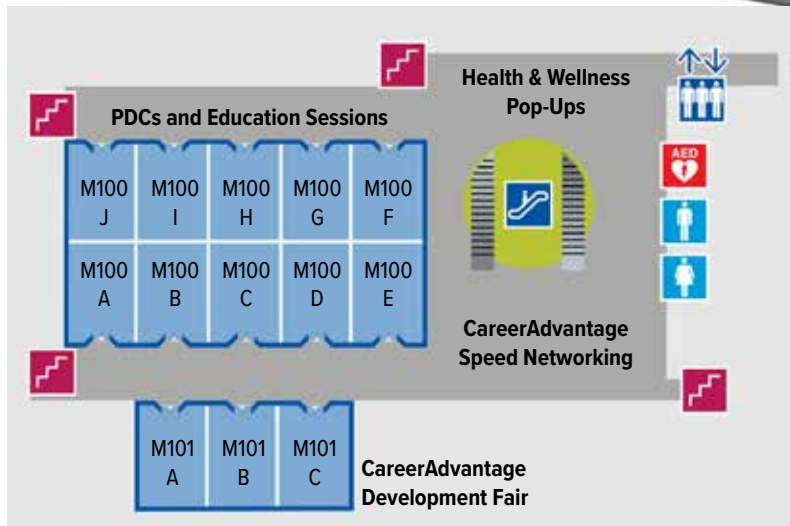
Health & Wellness Pop-Ups

PDCs and Education Sessions

M100 J
M100 I
M100 H
M100 G
M100 F

M100 A
M100 B
M100 C
M100 D
M100 E

AED

CareerAdvantage Speed Networking

M101 A
M101 B
M101 C

CareerAdvantage Development Fair